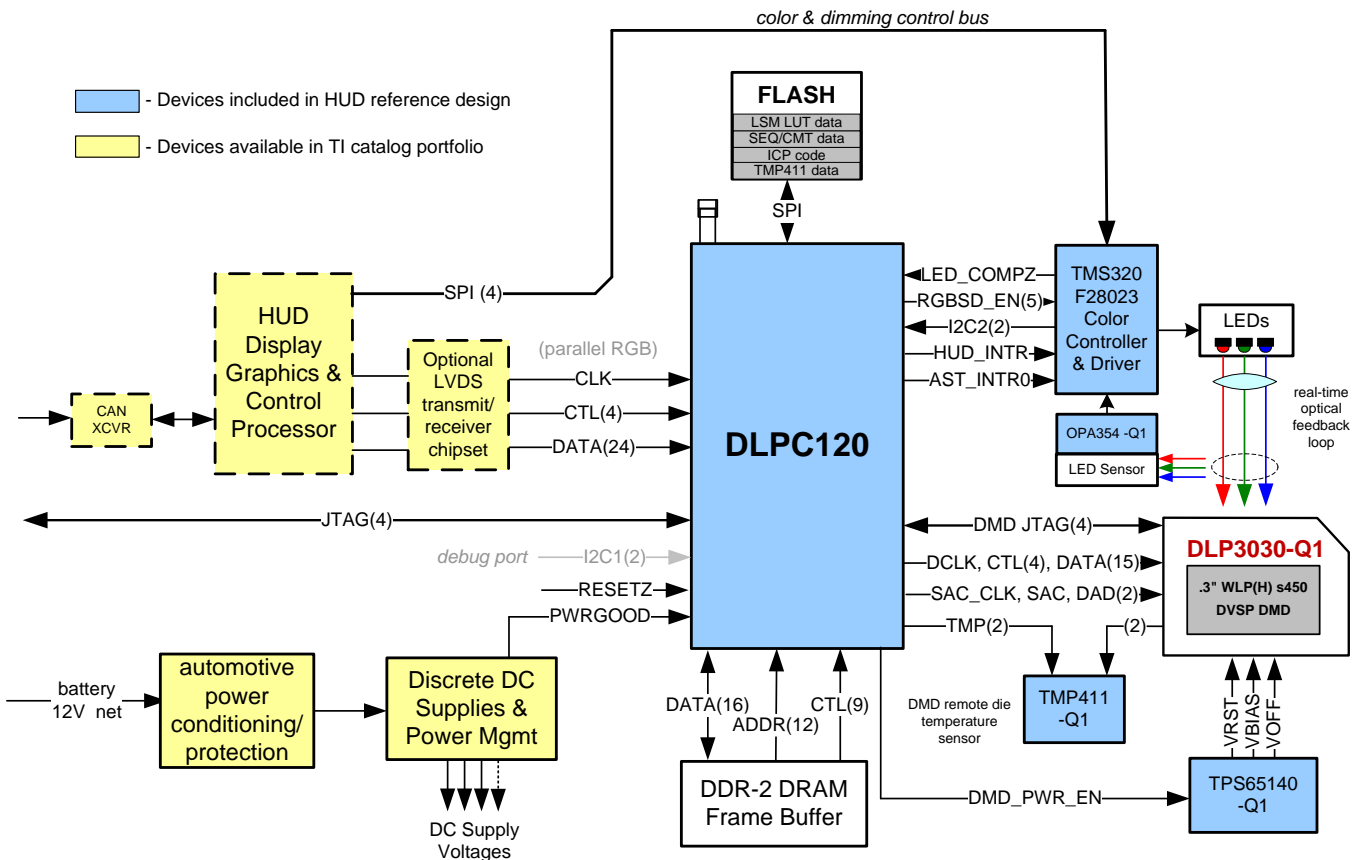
color & dimming control bus

- Devices included in HUD reference design

- Devices available in TI catalog portfolio

FLASH
LSM LUT data
SEQ/CMT data
ICP code
TMP411 data

SPI

HUD Display Graphics & Control Processor

SPI (4)

CAN XCVR

Optional LVDS transmit/ receiver chipset

(parallel RGB)
CLK
CTL(4)
DATA(24)

DLPC120

LED_COMPZ
RGBSD_EN(5)
I2C2(2)
HUD_INTR
AST_INTR0

TMS320 F28023 Color Controller & Driver

LEDs

real-time optical feedback loop

OPA354 -Q1

LED Sensor

JTAG(4)

debug port
I2C1(2)

RESETZ

PWRGOOD

DMD JTAG(4)

DCLK, CTL(4), DATA(15)

SAC_CLK, SAC, DAD(2)

TMP(2)

(2)

DLP3030-Q1
.3" WLP(H) s450
DVSP DMD

battery 12V net

automotive power conditioning/ protection

Discrete DC Supplies & Power Mgmt

DC Supply Voltages

DATA(16)
ADDR(12)
CTL(9)

DDR-2 DRAM Frame Buffer

DMD remote die temperature sensor

TMP411 -Q1

VRST
VBIAS
VOFF

DMD_PWR_EN

TPS65140 -Q1